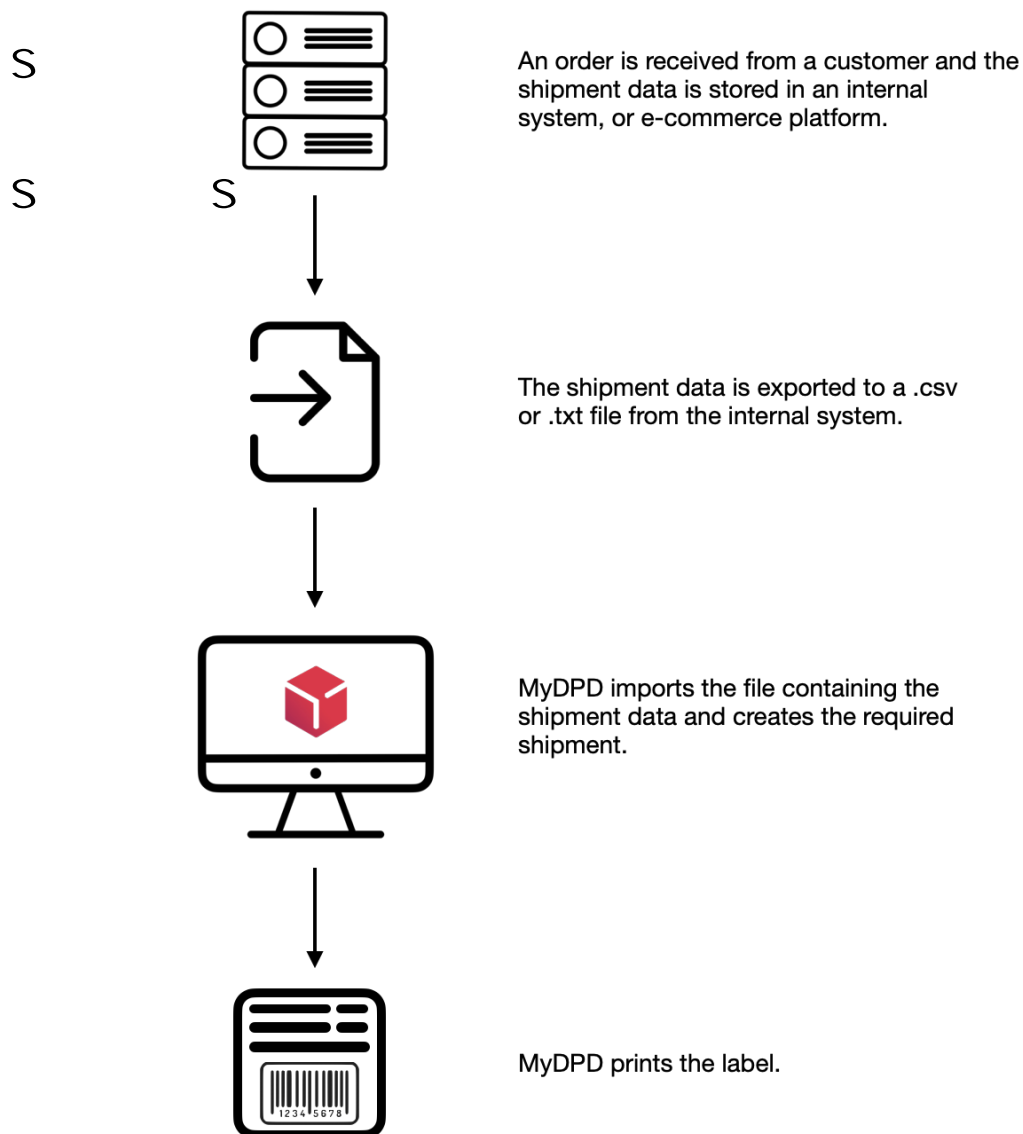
S

S S

An order is received from a customer and the shipment data is stored in an internal system, or e-commerce platform.

The shipment data is exported to a .csv or .txt file from the internal system.

MyDPD imports the file containing the shipment data and creates the required shipment.

1234 5678

MyDPD prints the label.